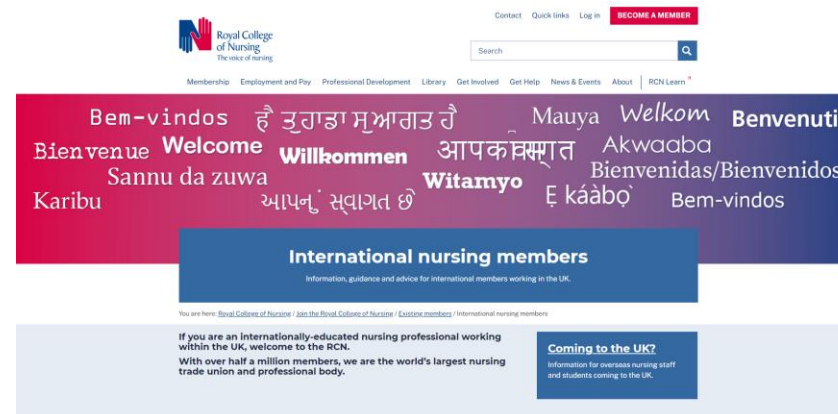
Royal College of Nursing
The voice of nursing

Contact Quick links Log in BECOME A MEMBER

Search

Membership Employment and Pay Professional Development Library Get Involved Get Help News & Events About RCN Learn

Bem-vindos ਤੁਹਾਡਾ ਸੁਆਗਤ ਹੈ Mauya Welkom Benvenuti
Bienvenue Welcome Willkommen आपका स्वागत Akwaaba Bienvenidas/Bienvenidos
Sannu da zuwa Witamyo
Karibu આપનું સ્વાગત છે Ẹ káàbọ̀ Bem-vindos

International nursing members

Information, guidance and advice for international members working in the UK.

You are here: Royal College of Nursing / Join the Royal College of Nursing / Existing members / International nursing members

If you are an internationally-educated nursing professional working within the UK, welcome to the RCN.

With over half a million members, we are the world's largest nursing trade union and professional body.

Coming to the UK?

Information for overseas nursing staff and students coming to the UK.